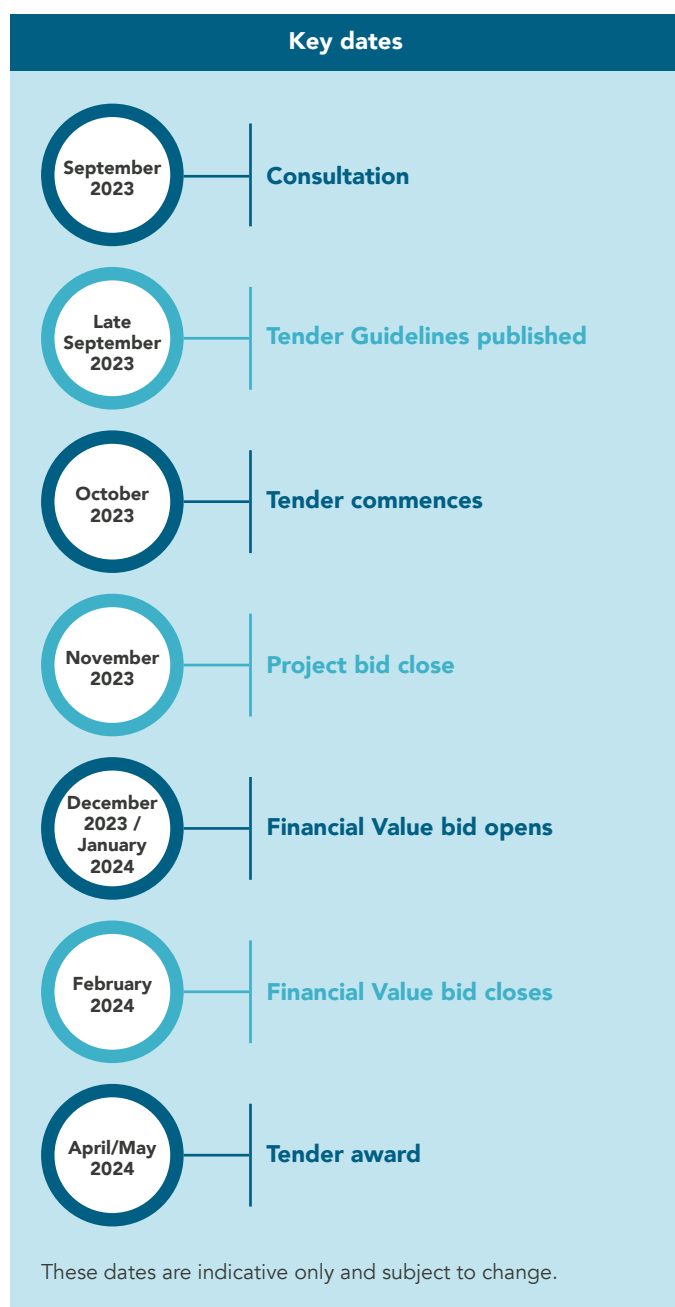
Key dates

September 2023

Consultation

Late September 2023

Tender Guidelines published

October 2023

Tender commences

November 2023

Project bid close

December 2023 / January 2024

Financial Value bid opens

February 2024

Financial Value bid closes

April/May 2024

Tender award

These dates are indicative only and subject to change.